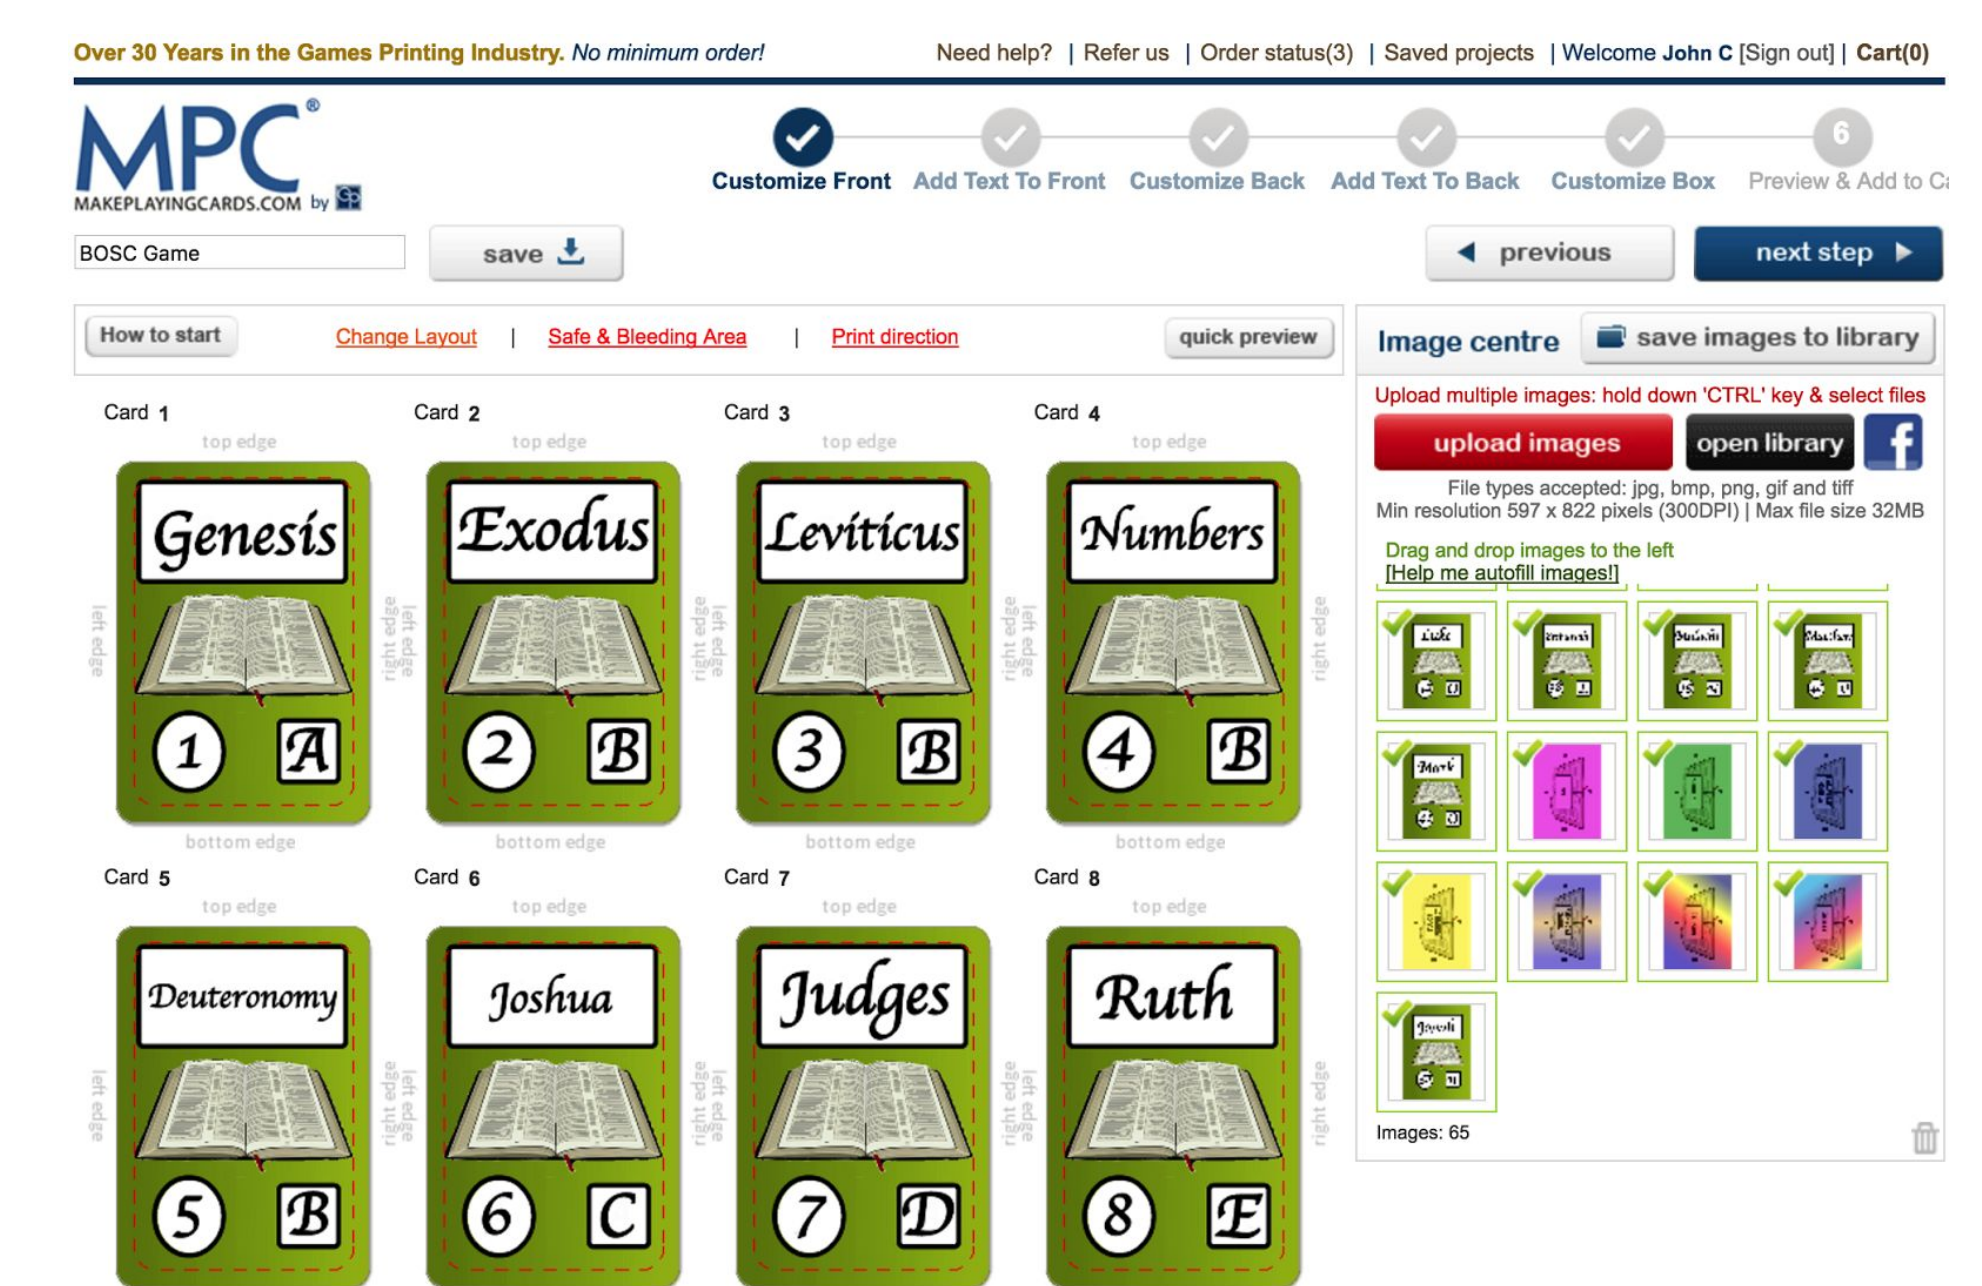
Over 30 Years in the Games Printing Industry. No minimum order!

Need help? | Refer us | Order status(3) | Saved projects | Welcome John C [Sign out] | Cart(0)

MPC®
MAKEPLAYINGCARDS.COM by

Customize Front
Add Text To Front
Customize Back
Add Text To Back
Customize Box
6
Preview & Add to Ca

BOSC Game

save

previous

next step

How to start

Change Layout | Safe & Bleeding Area | Print direction

quick preview

Card 1
top edge
Genesis
1 A
bottom edge
left edge
right edge

Card 2
top edge
Exodus
2 B
bottom edge
left edge
right edge

Card 3
top edge
Leviticus
3 B
bottom edge
left edge
right edge

Card 4
top edge
Numbers
4 B
bottom edge
left edge
right edge

Card 5
top edge
Deuteronomy
5 B
left edge
right edge

Card 6
top edge
Joshua
6 C
left edge
right edge

Card 7
top edge
Judges
7 D
left edge
right edge

Card 8
top edge
Ruth
8 E
left edge
right edge

Image centre

save images to library

Upload multiple images: hold down 'CTRL' key & select files

upload images

open library

File types accepted: jpg, bmp, png, gif and tiff
Min resolution 597 x 822 pixels (300DPI) | Max file size 32MB

Drag and drop images to the left
[Help me autofill images!]

Luke
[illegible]
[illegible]
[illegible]
Mark
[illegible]

Images: 65